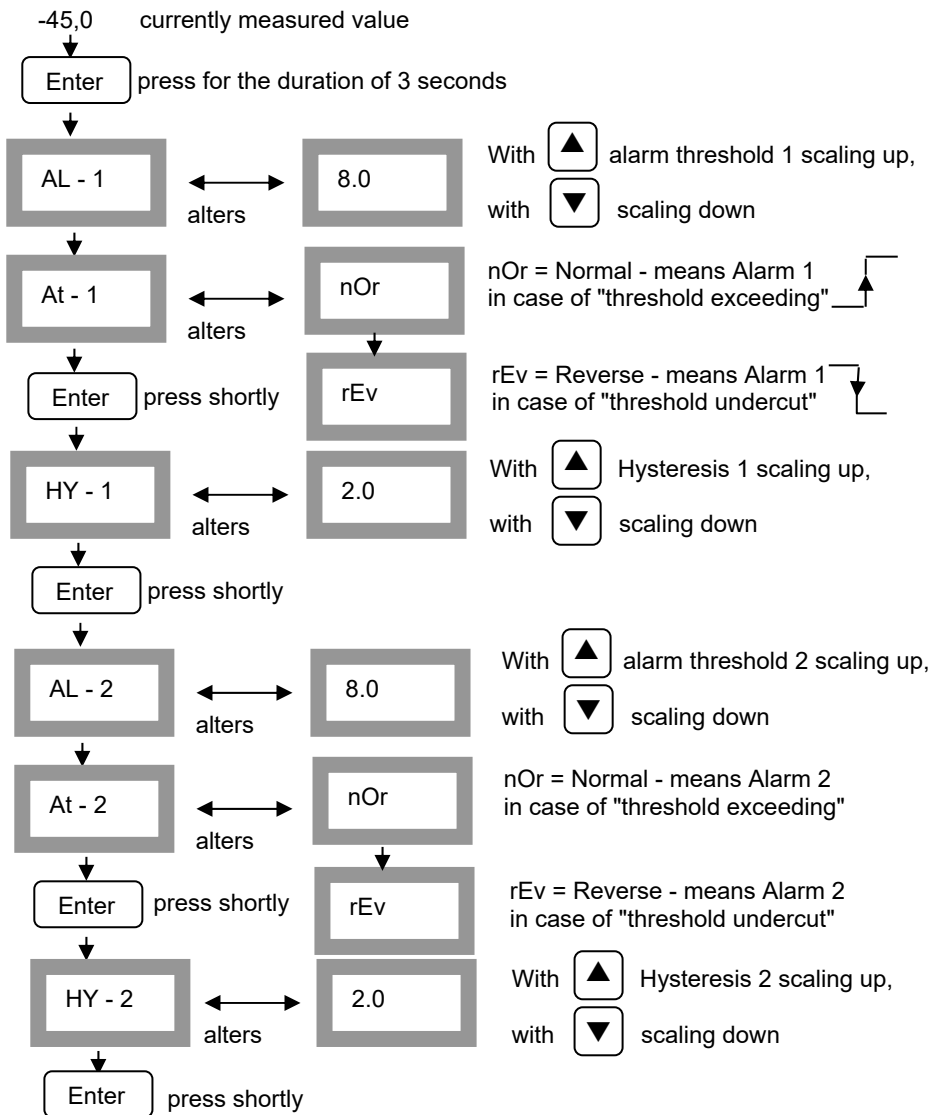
-45,0 currently measured value

Enter press for the duration of 3 seconds

AL - 1 alters 8.0

With ▲ alarm threshold 1 scaling up, with ▼ scaling down

At - 1 alters nOr

nOr = Normal - means Alarm 1 in case of "threshold exceeding"

Enter press shortly

rEv

rEv = Reverse - means Alarm 1 in case of "threshold undercut"

HY - 1 alters 2.0

With ▲ Hysteresis 1 scaling up, with ▼ scaling down

Enter press shortly

AL - 2 alters 8.0

With ▲ alarm threshold 2 scaling up, with ▼ scaling down

At - 2 alters nOr

nOr = Normal - means Alarm 2 in case of "threshold exceeding"

Enter press shortly

rEv

rEv = Reverse - means Alarm 2 in case of "threshold undercut"

HY - 2 alters 2.0

With ▲ Hysteresis 2 scaling up, with ▼ scaling down

Enter press shortly